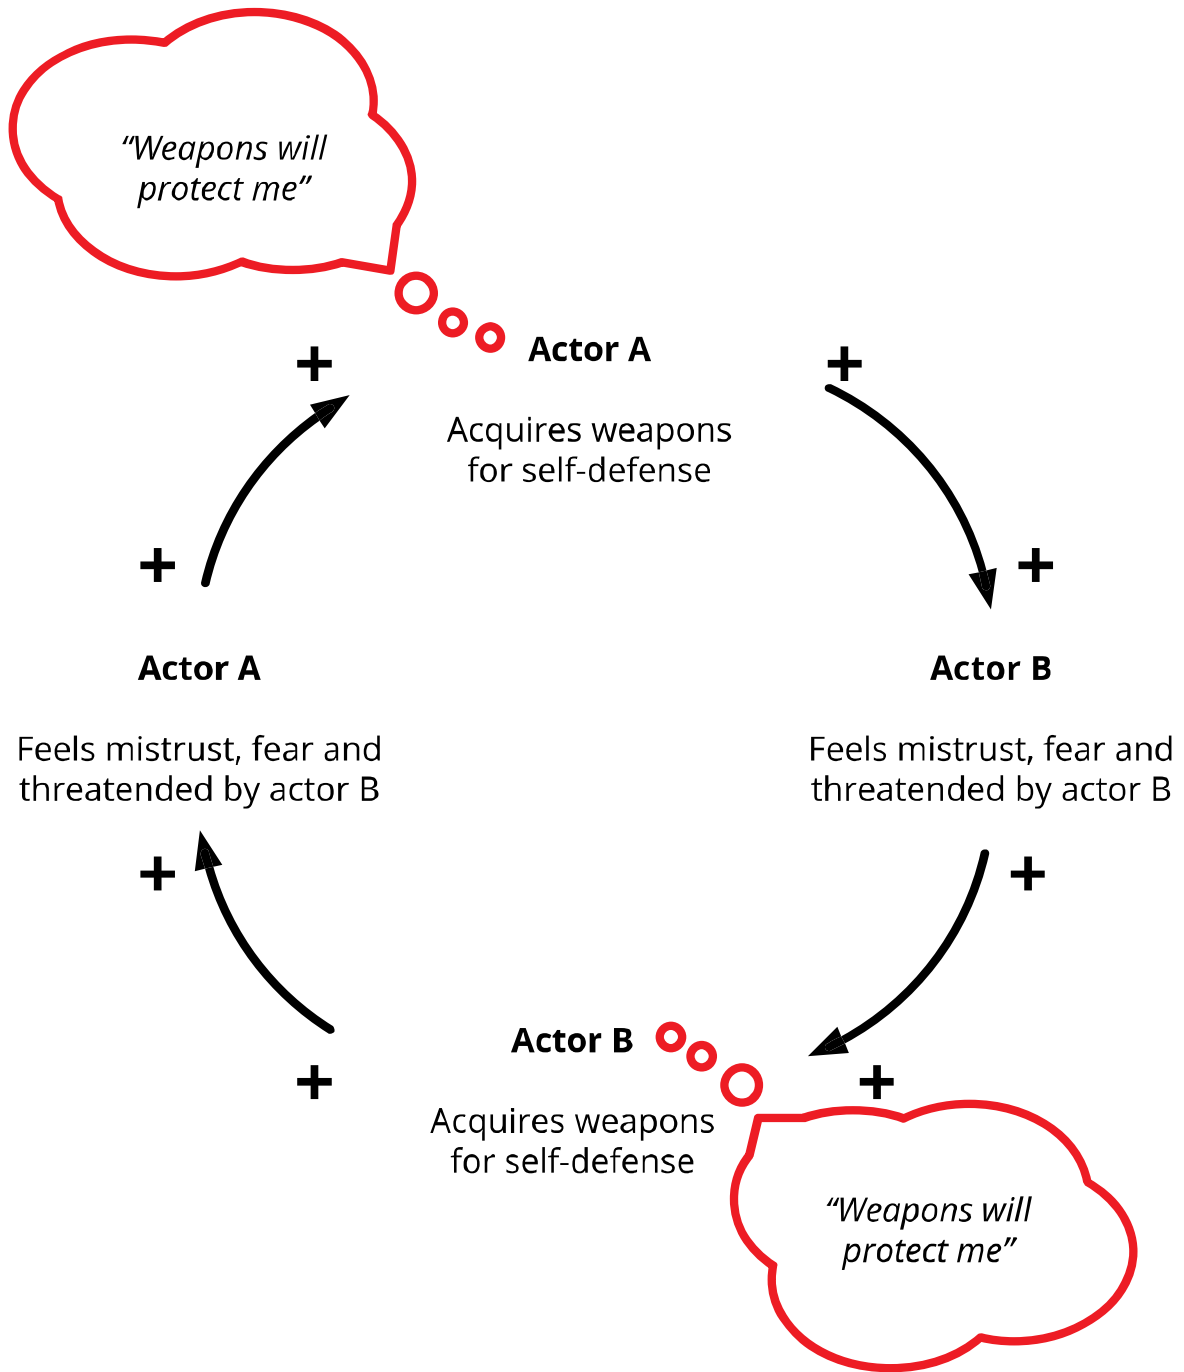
"Weapons will protect me"

+

Actor A

Acquires weapons for self-defense

+

+

+

Actor A

Feels mistrust, fear and threatended by actor B

Actor B

Feels mistrust, fear and threatended by actor B

+

+

+

Actor B

Acquires weapons for self-defense

+

"Weapons will protect me"